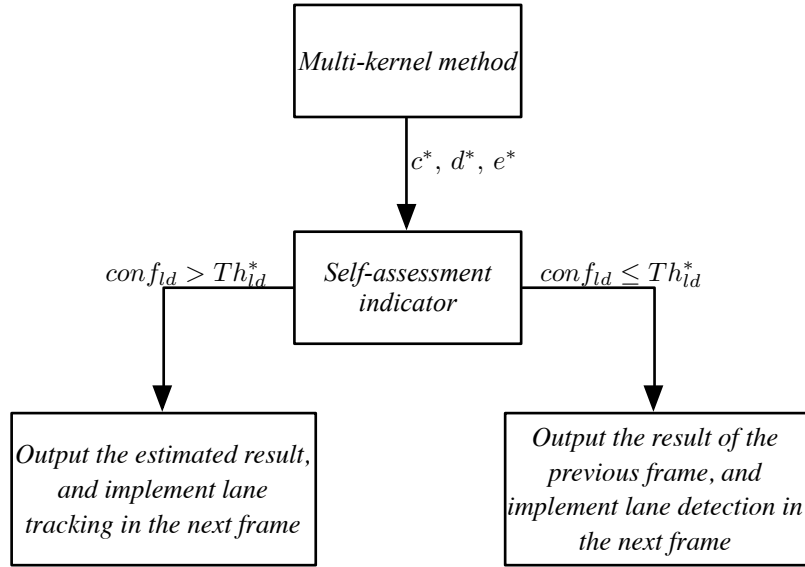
Multi-kernel method

$c^*,\ d^*,\ e^*$

Self-assessment indicator

$conf_{ld} > Th_{ld}^*$

$conf_{ld} \leq Th_{ld}^*$

Output the estimated result, and implement lane tracking in the next frame

Output the result of the previous frame, and implement lane detection in the next frame